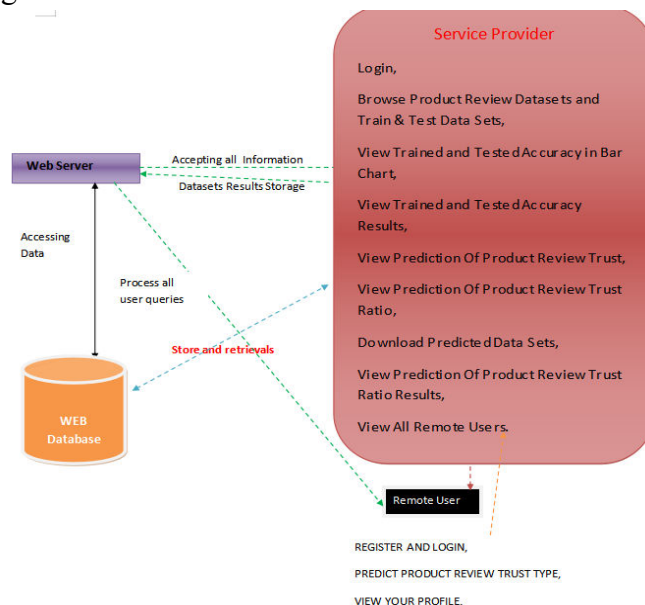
Service Provider

Login,

Browse Product Review Datasets and Train & Test Data Sets,

View Trained and Tested Accuracy in Bar Chart,

View Trained and Tested Accuracy Results,

View Prediction Of Product Review Trust,

View Prediction Of Product Review Trust Ratio,

Download Predicted Data Sets,

View Prediction Of Product Review Trust Ratio Results,

View All Remote Users.

Web Server

Accepting all Information

Datasets Results Storage

Accessing Data

Process all user queries

Store and retrievals

WEB Database

Remote User

REGISTER AND LOGIN,

PREDICT PRODUCT REVIEW TRUST TYPE,

VIEW YOUR PROFILE.